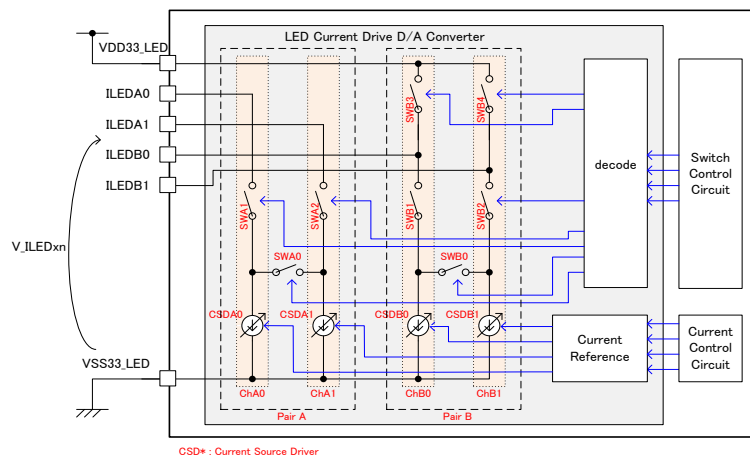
VDD33_LED
ILEDA0
ILEDA1
ILEDB0
ILEDB1
V_ILEDxn
VSS33_LED

LED Current Drive D/A Converter

SWA1
SWA2
SWA0
CSDA0
CSDA1
ChA0
ChA1
Pair A

SWB3
SWB4
SWB1
SWB2
SWB0
CSDB0
CSDB1
ChB0
ChB1
Pair B

decode

Current Reference

Switch Control Circuit

Current Control Circuit

CSD* : Current Source Driver